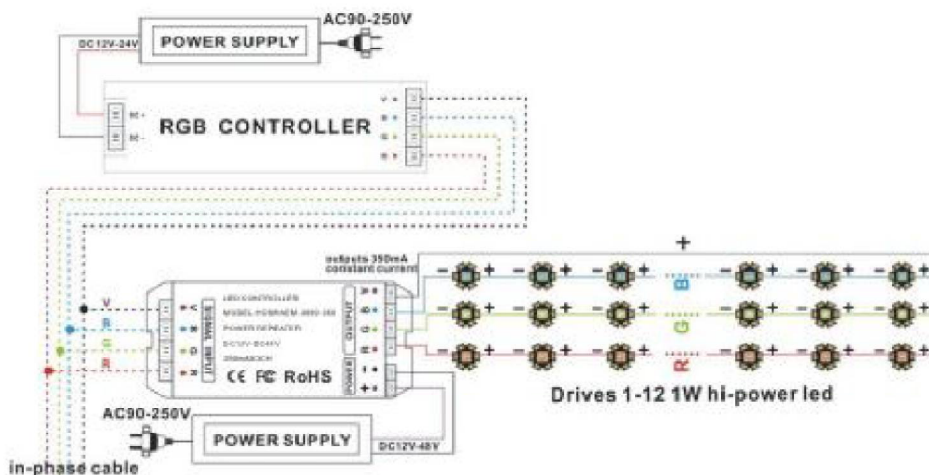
AC90-250V
POWER SUPPLY
DC12V-24V
RGB CONTROLLER
outputs 350mA constant current
+
V
B
G
R
SIGNAL INPUT
LED CONTROLLER
MODEL:
POWER REPEATER
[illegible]
CE FC RoHS
OUTPUT
POWER
B
G
R
Drives 1-12 1W hi-power led
AC90-250V
POWER SUPPLY
DC12V-48V
in-phase cable